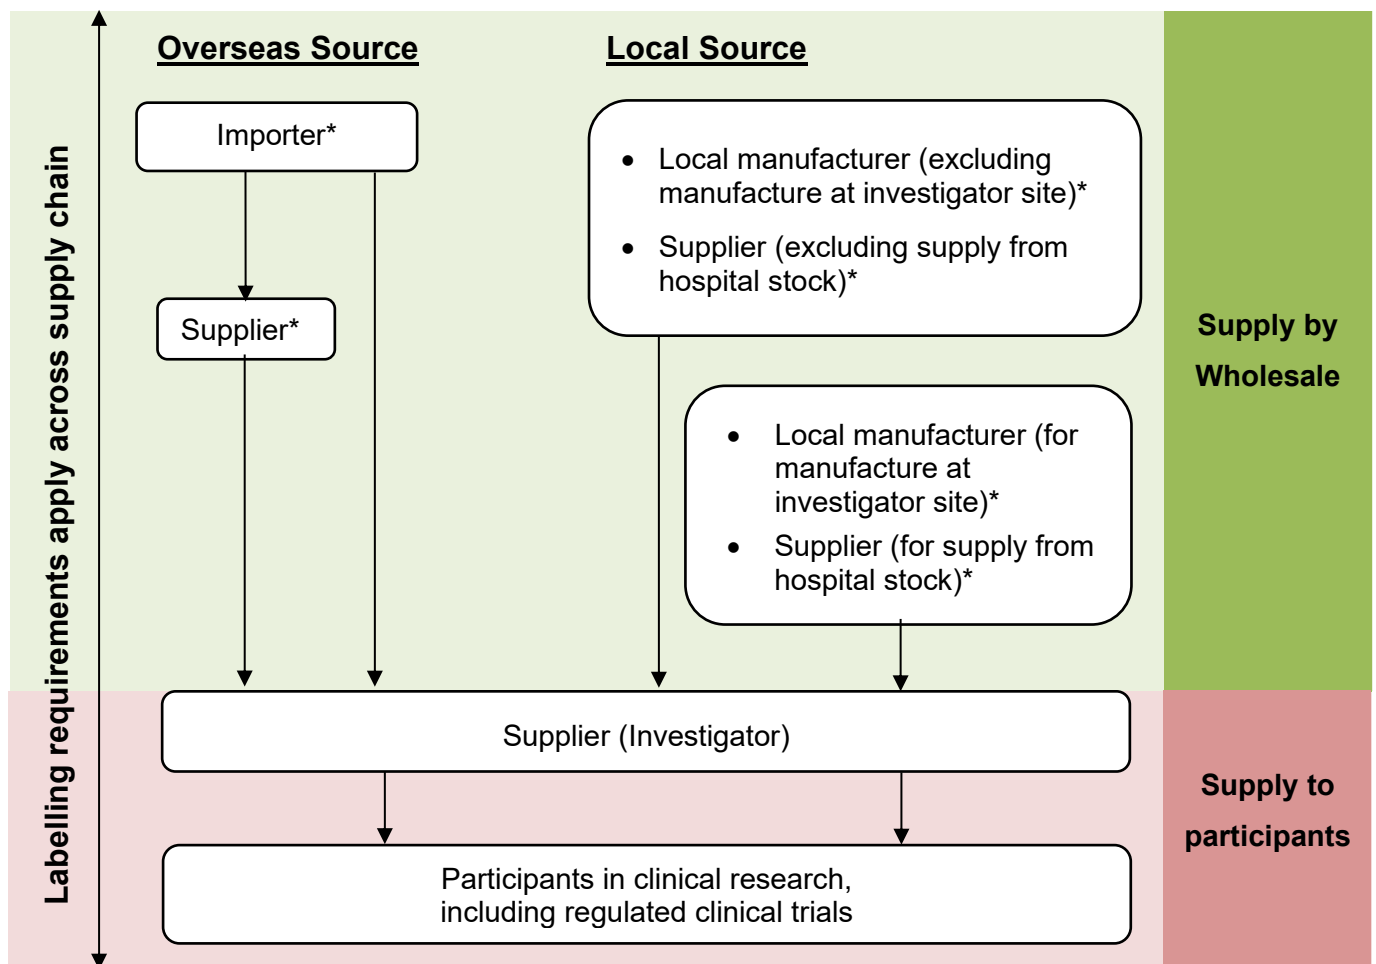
Labelling requirements apply across supply chain

Overseas Source

Local Source

Importer*

Supplier*

- Local manufacturer (excluding manufacture at investigator site)*
- Supplier (excluding supply from hospital stock)*

- Local manufacturer (for manufacture at investigator site)*
- Supplier (for supply from hospital stock)*

Supply by Wholesale

Supplier (Investigator)

Participants in clinical research, including regulated clinical trials

Supply to participants